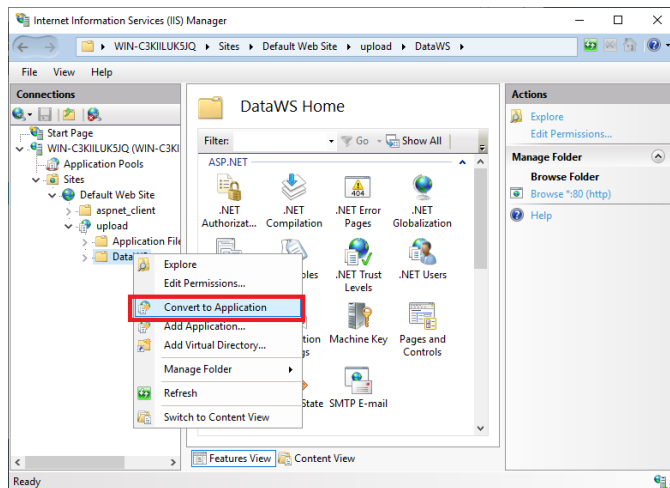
Internet Information Services (IIS) Manager

WIN-C3KIILUK5JQ ▸ Sites ▸ Default Web Site ▸ upload ▸ DataWS ▸

File View Help

Connections

Start Page
WIN-C3KIILUK5JQ (WIN-C3KI
Application Pools
Sites
Default Web Site
aspnet_client
upload
Application File
Data

DataWS Home

Filter: Go Show All

ASP.NET

.NET Authorizat...
.NET Compilation
.NET Error Pages
.NET Globalization
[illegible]bles
.NET Trust Levels
.NET Users
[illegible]tion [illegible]gs
Machine Key
Pages and Controls
State
SMTP E-mail

Explore
Edit Permissions...
Convert to Application
Add Application...
Add Virtual Directory...
Manage Folder
Refresh
Switch to Content View

Features View Content View

Actions

Explore
Edit Permissions...

Manage Folder

Browse Folder
Browse *:80 (http)

Help

Ready